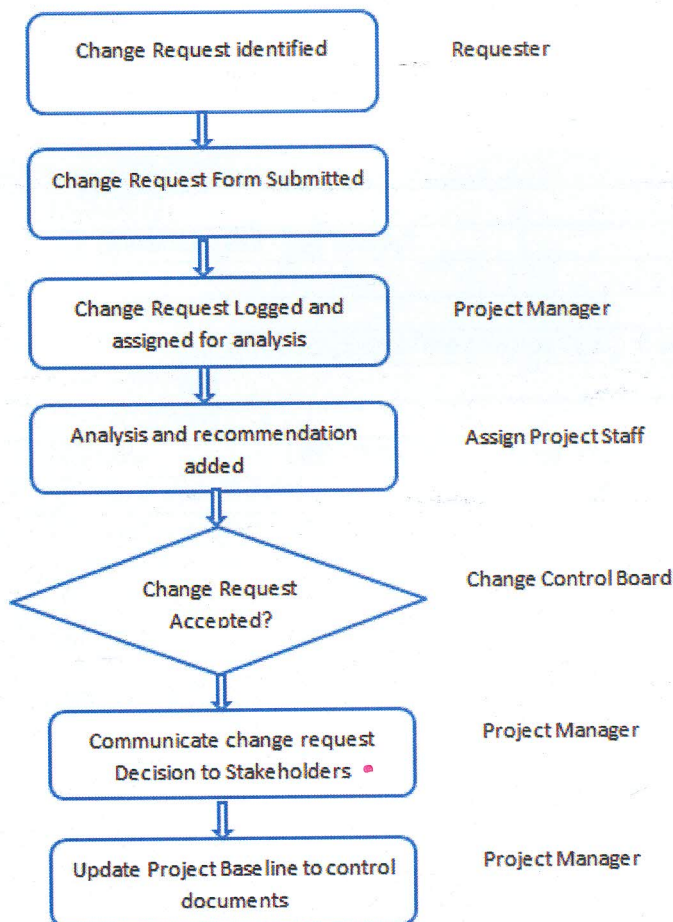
Change Request identified

Requester

Change Request Form Submitted

Change Request Logged and assigned for analysis

Project Manager

Analysis and recommendation added

Assign Project Staff

Change Request Accepted?

Change Control Board

Communicate change request Decision to Stakeholders

Project Manager

Update Project Baseline to control documents

Project Manager